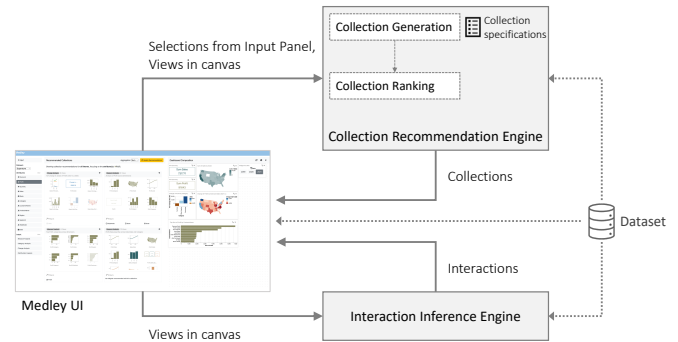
Collection Generation

Collection specifications

Selections from Input Panel, Views in canvas

Collection Ranking

Collection Recommendation Engine

Collections

Dataset

Interactions

Medley UI

Interaction Inference Engine

Views in canvas